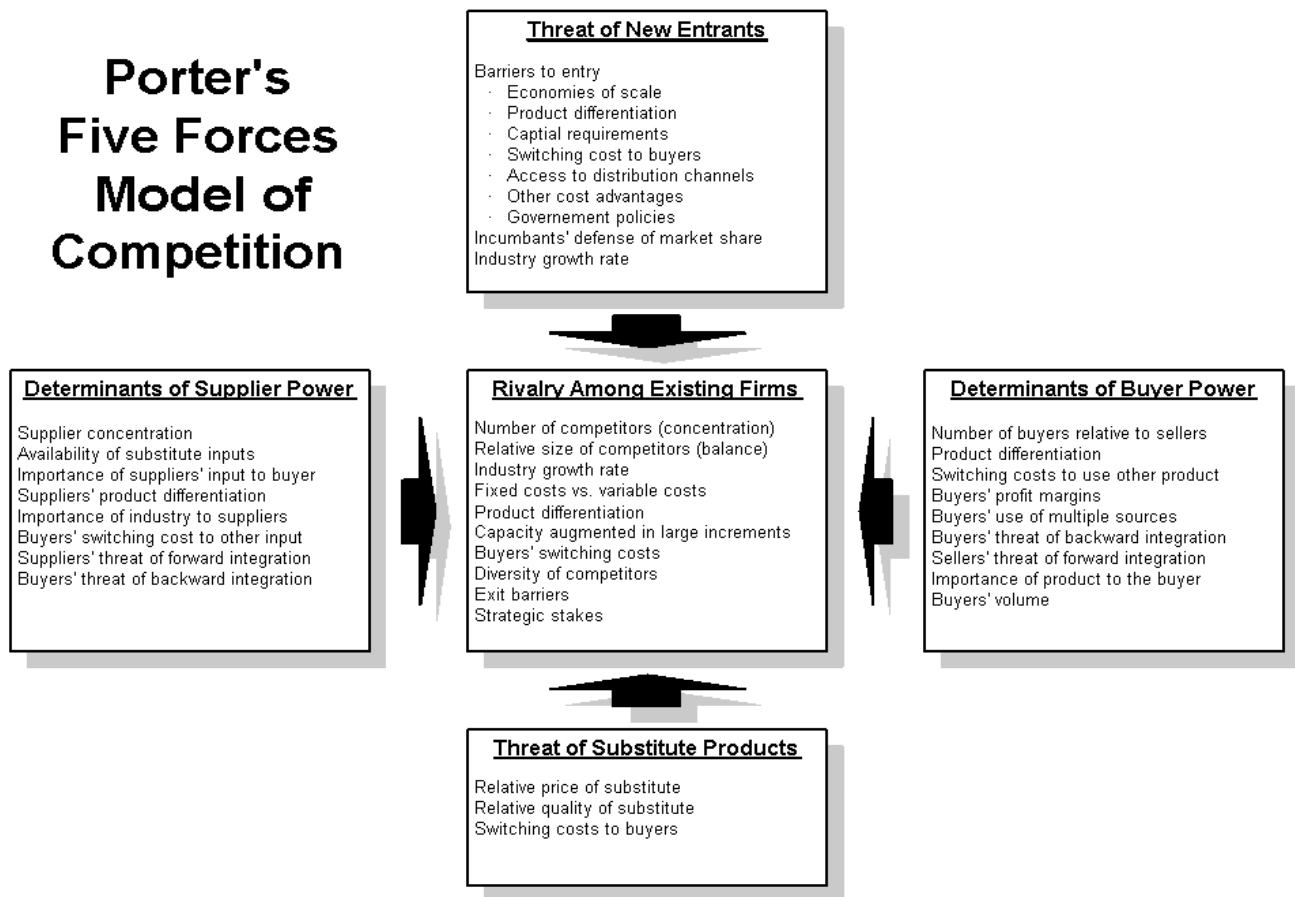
Porter's Five Forces Model of Competition

Threat of New Entrants

Barriers to entry
· Economies of scale
· Product differentiation
· Captial requirements
· Switching cost to buyers
· Access to distribution channels
· Other cost advantages
· Governement policies
Incumbants' defense of market share
Industry growth rate

Determinants of Supplier Power

Supplier concentration
Availability of substitute inputs
Importance of suppliers' input to buyer
Suppliers' product differentiation
Importance of industry to suppliers
Buyers' switching cost to other input
Suppliers' threat of forward integration
Buyers' threat of backward integration

Rivalry Among Existing Firms

Number of competitors (concentration)
Relative size of competitors (balance)
Industry growth rate
Fixed costs vs. variable costs
Product differentiation
Capacity augmented in large increments
Buyers' switching costs
Diversity of competitors
Exit barriers
Strategic stakes

Determinants of Buyer Power

Number of buyers relative to sellers
Product differentiation
Switching costs to use other product
Buyers' profit margins
Buyers' use of multiple sources
Buyers' threat of backward integration
Sellers' threat of forward integration
Importance of product to the buyer
Buyers' volume

Threat of Substitute Products

Relative price of substitute
Relative quality of substitute
Switching costs to buyers